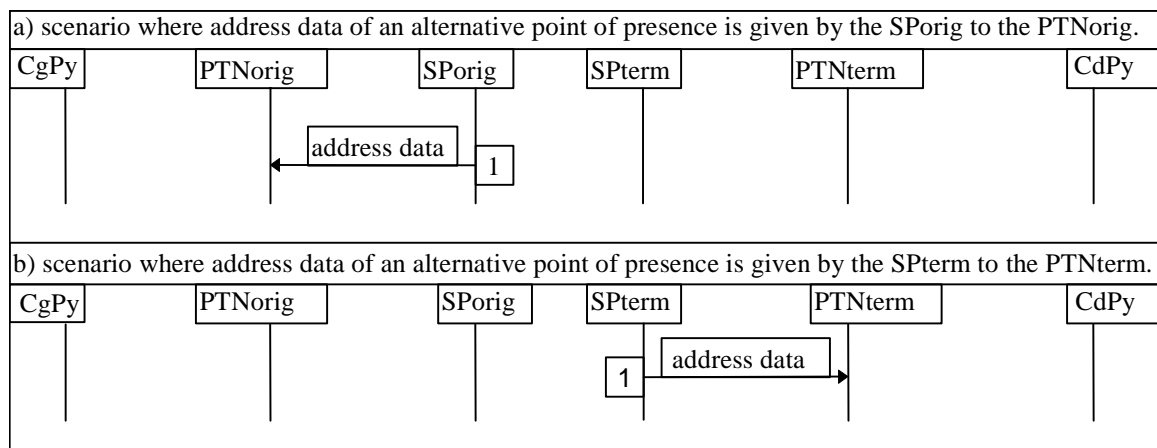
a) scenario where address data of an alternative point of presence is given by the SPorig to the PTNorig.

CgPy

PTNorig

SPorig

SPterm

PTNterm

CdPy

address data

1

b) scenario where address data of an alternative point of presence is given by the SPterm to the PTNterm.

CgPy

PTNorig

SPorig

SPterm

PTNterm

CdPy

1

address data